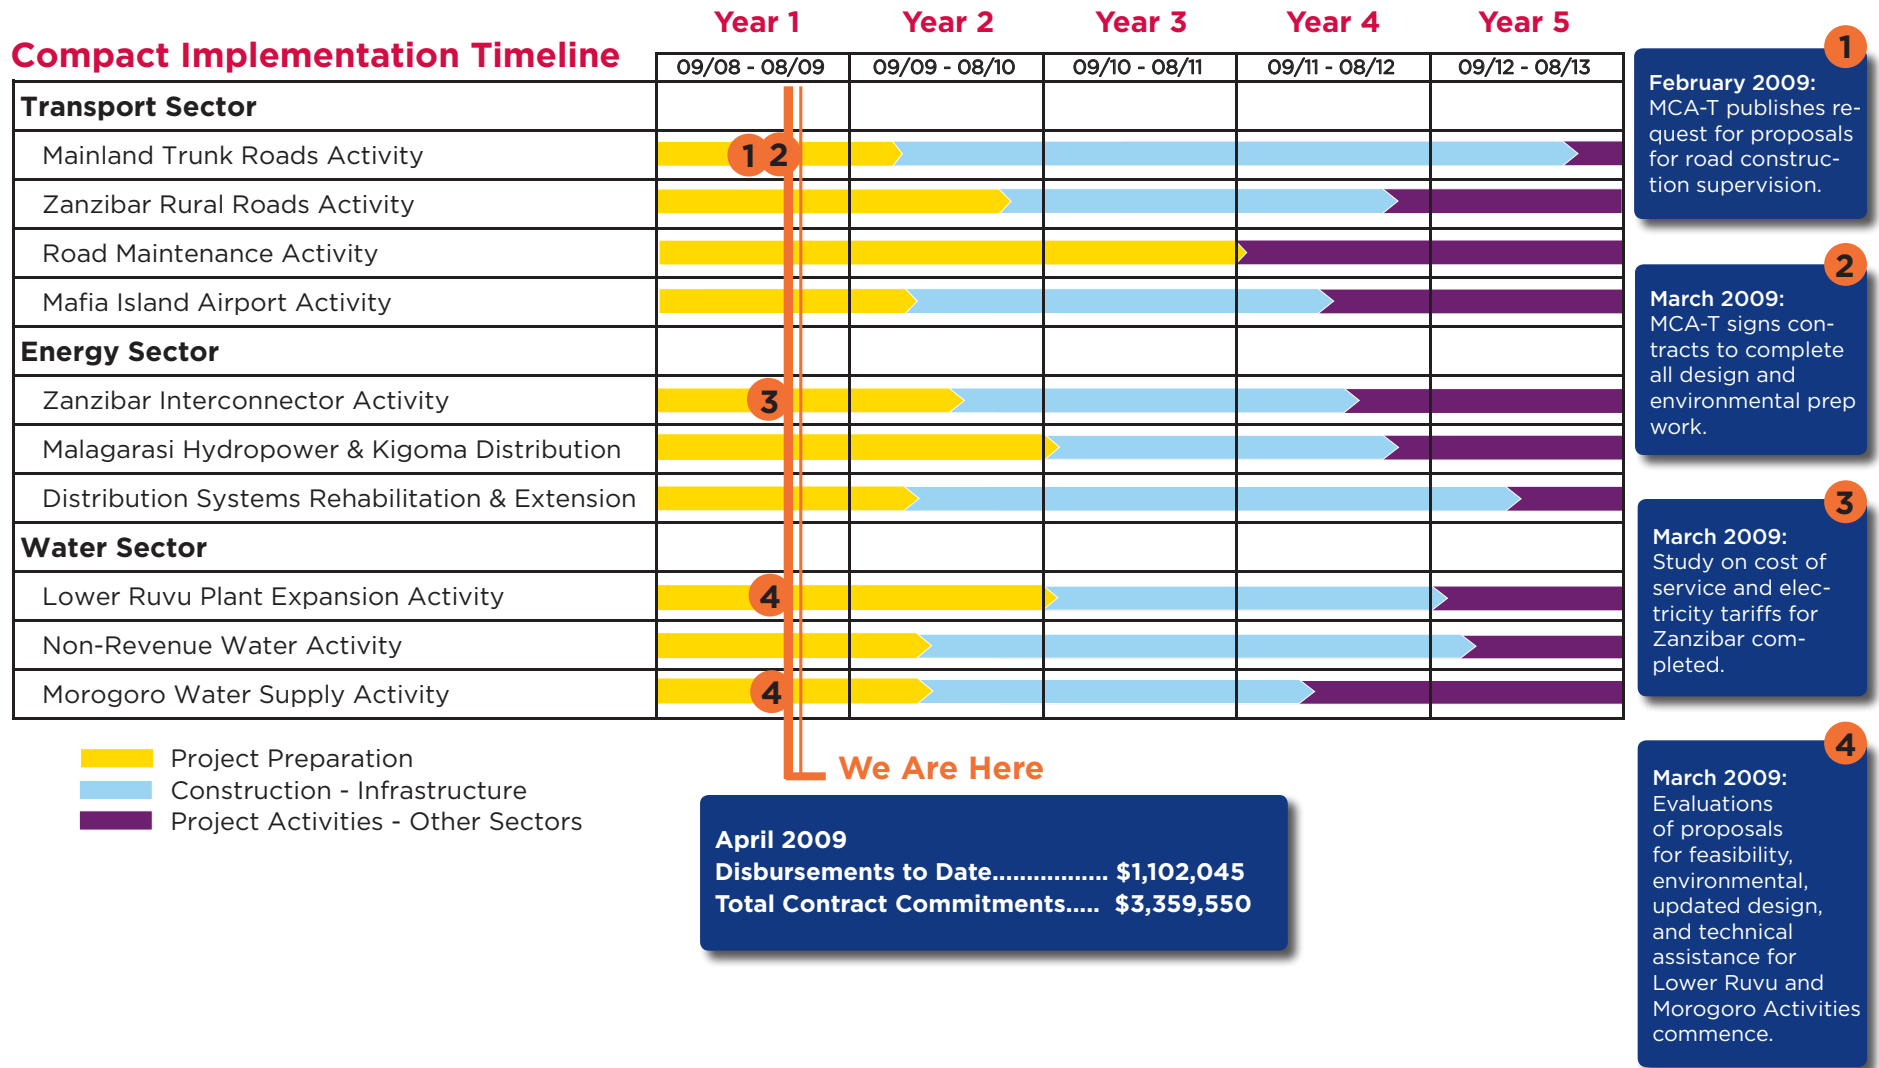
Compact Implementation Timeline

| | Year 1 09/08 - 08/09 | Year 2 09/09 - 08/10 | Year 3 09/10 - 08/11 | Year 4 09/11 - 08/12 | Year 5 09/12 - 08/13 |
|---|---|---|---|---|---|
| **Transport Sector** | | | | | |
| Mainland Trunk Roads Activity | 1 2 | | | | |
| Zanzibar Rural Roads Activity | | | | | |
| Road Maintenance Activity | | | | | |
| Mafia Island Airport Activity | | | | | |
| **Energy Sector** | | | | | |
| Zanzibar Interconnector Activity | 3 | | | | |
| Malagarasi Hydropower & Kigoma Distribution | | | | | |
| Distribution Systems Rehabilitation & Extension | | | | | |
| **Water Sector** | | | | | |
| Lower Ruvu Plant Expansion Activity | 4 | | | | |
| Non-Revenue Water Activity | | | | | |
| Morogoro Water Supply Activity | 4 | | | | |

Project Preparation
Construction - Infrastructure
Project Activities - Other Sectors

We Are Here

April 2009
Disbursements to Date................ $1,102,045
Total Contract Commitments..... $3,359,550

1
February 2009: MCA-T publishes request for proposals for road construction supervision.

2
March 2009: MCA-T signs contracts to complete all design and environmental prep work.

3
March 2009: Study on cost of service and electricity tariffs for Zanzibar completed.

4
March 2009: Evaluations of proposals for feasibility, environmental, updated design, and technical assistance for Lower Ruvu and Morogoro Activities commence.